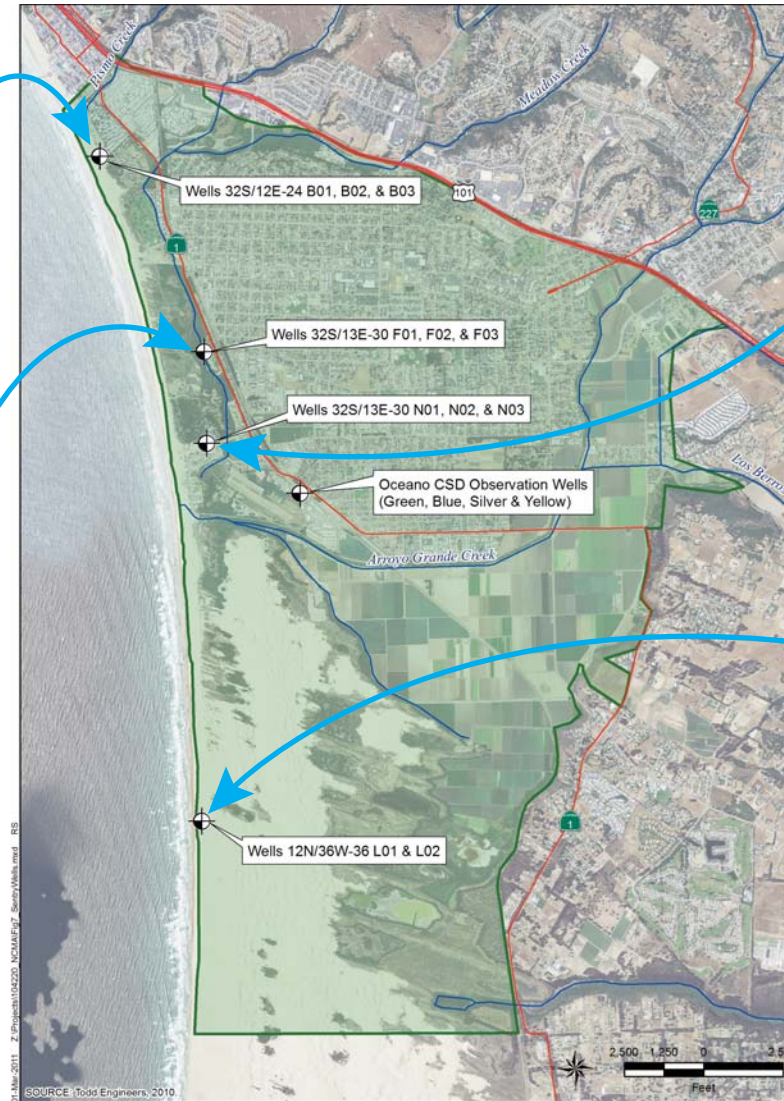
Pismo Creek

Meadow Creek

Wells 32S/12E-24 B01, B02, & B03

101

227

1

Wells 32S/13E-30 F01, F02, & F03

Wells 32S/13E-30 N01, N02, & N03

Los Berros

Oceano CSD Observation Wells (Green, Blue, Silver & Yellow)

Arroyo Grande Creek

1

Wells 12N/36W-36 L01 & L02

01-Mar-2011 Z:\Projects\104220_NCMA\Fig7_SentryWells.mxd RS

SOURCE: Todd Engineers, 2010.

2,500 1,250 0 2,5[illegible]

Feet